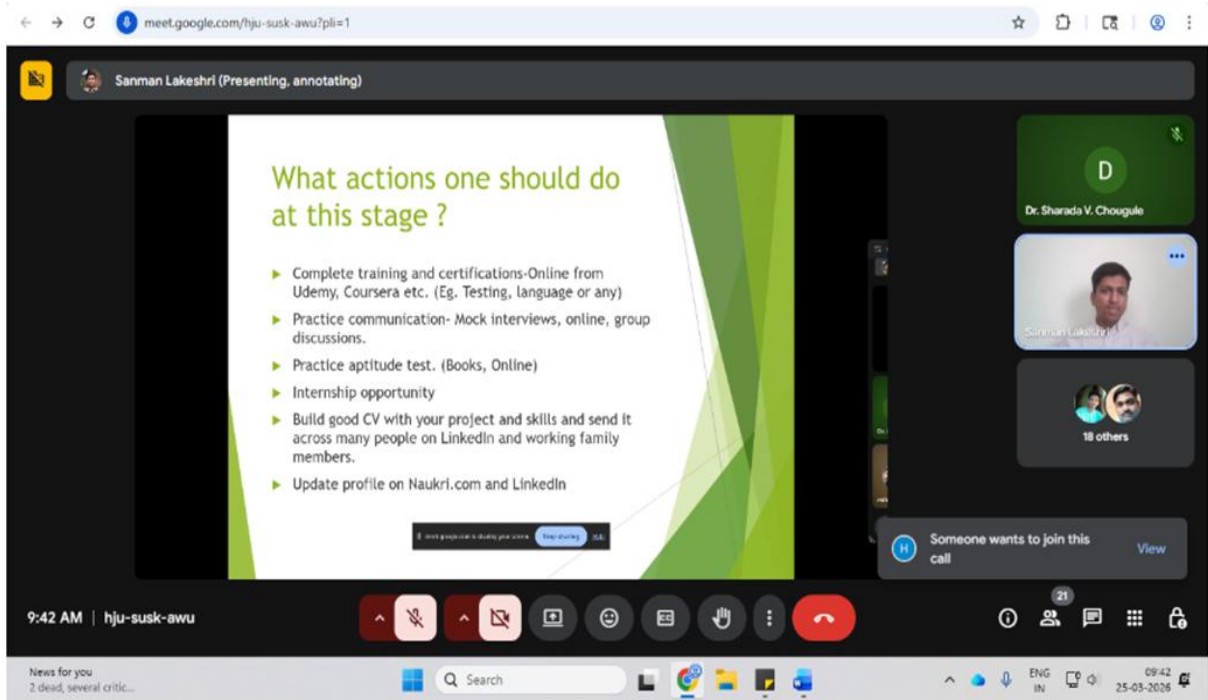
meet.google.com/hju-susk-awu?pli=1

Sanman Lakeshri (Presenting, annotating)

What actions one should do at this stage ?

Complete training and certifications-Online from Udemy, Coursera etc. (Eg. Testing, language or any)

Practice communication- Mock interviews, online, group discussions.

Practice aptitude test. (Books, Online)

Internship opportunity

Build good CV with your project and skills and send it across many people on LinkedIn and working family members.

Update profile on Naukri.com and LinkedIn

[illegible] Keep sharing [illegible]

D
Dr. Sharada V. Chougule

Sanman Lakeshri

18 others

H Someone wants to join this call View

9:42 AM | hju-susk-awu

21

News for you
2 dead, several critic...

Search

ENG IN

09:42
25-03-2026